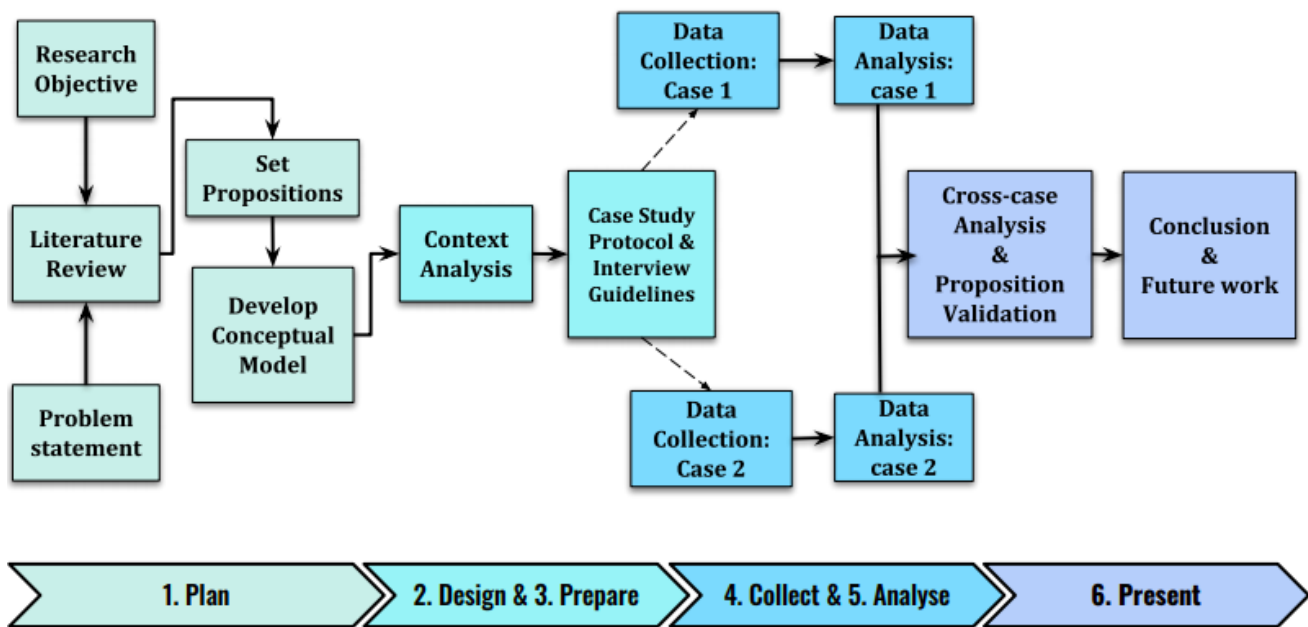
Research Objective

Literature Review

Problem statement

Set Propositions

Develop Conceptual Model

Context Analysis

Case Study Protocol & Interview Guidelines

Data Collection: Case 1

Data Analysis: case 1

Data Collection: Case 2

Data Analysis: case 2

Cross-case Analysis & Proposition Validation

Conclusion & Future work

1. Plan

2. Design & 3. Prepare

4. Collect & 5. Analyse

6. Present